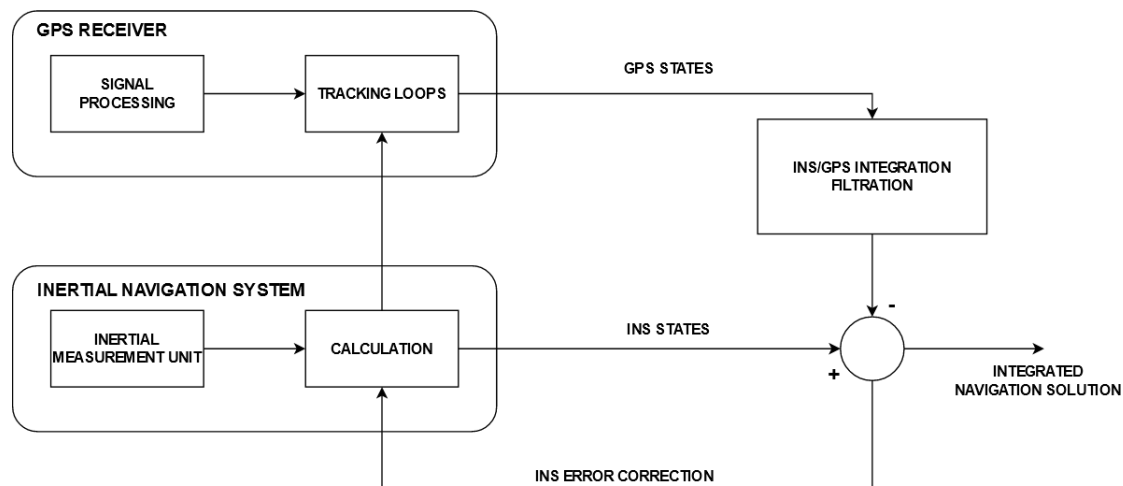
GPS RECEIVER

SIGNAL PROCESSING

TRACKING LOOPS

GPS STATES

INS/GPS INTEGRATION FILTRATION

INERTIAL NAVIGATION SYSTEM

INERTIAL MEASUREMENT UNIT

CALCULATION

INS STATES

-

+

INTEGRATED NAVIGATION SOLUTION

INS ERROR CORRECTION